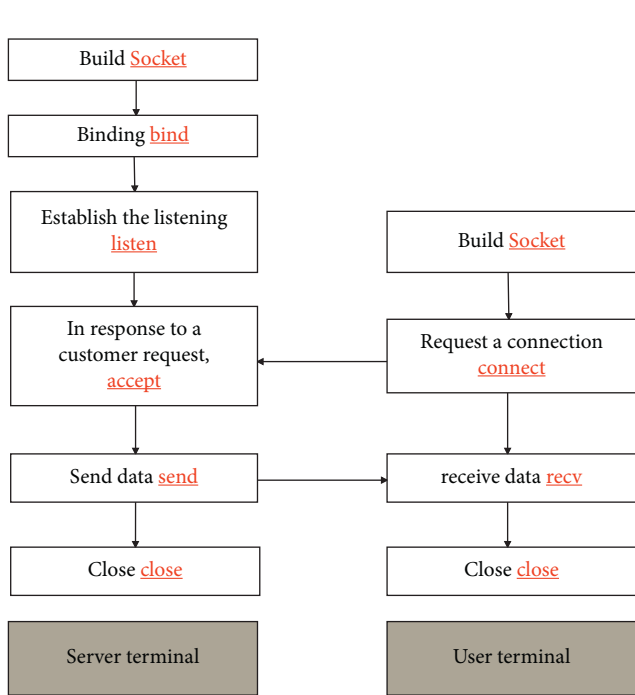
Build Socket

Binding bind

Establish the listening listen

In response to a customer request, accept

Send data send

Close close

Server terminal

Build Socket

Request a connection connect

receive data recv

Close close

User terminal